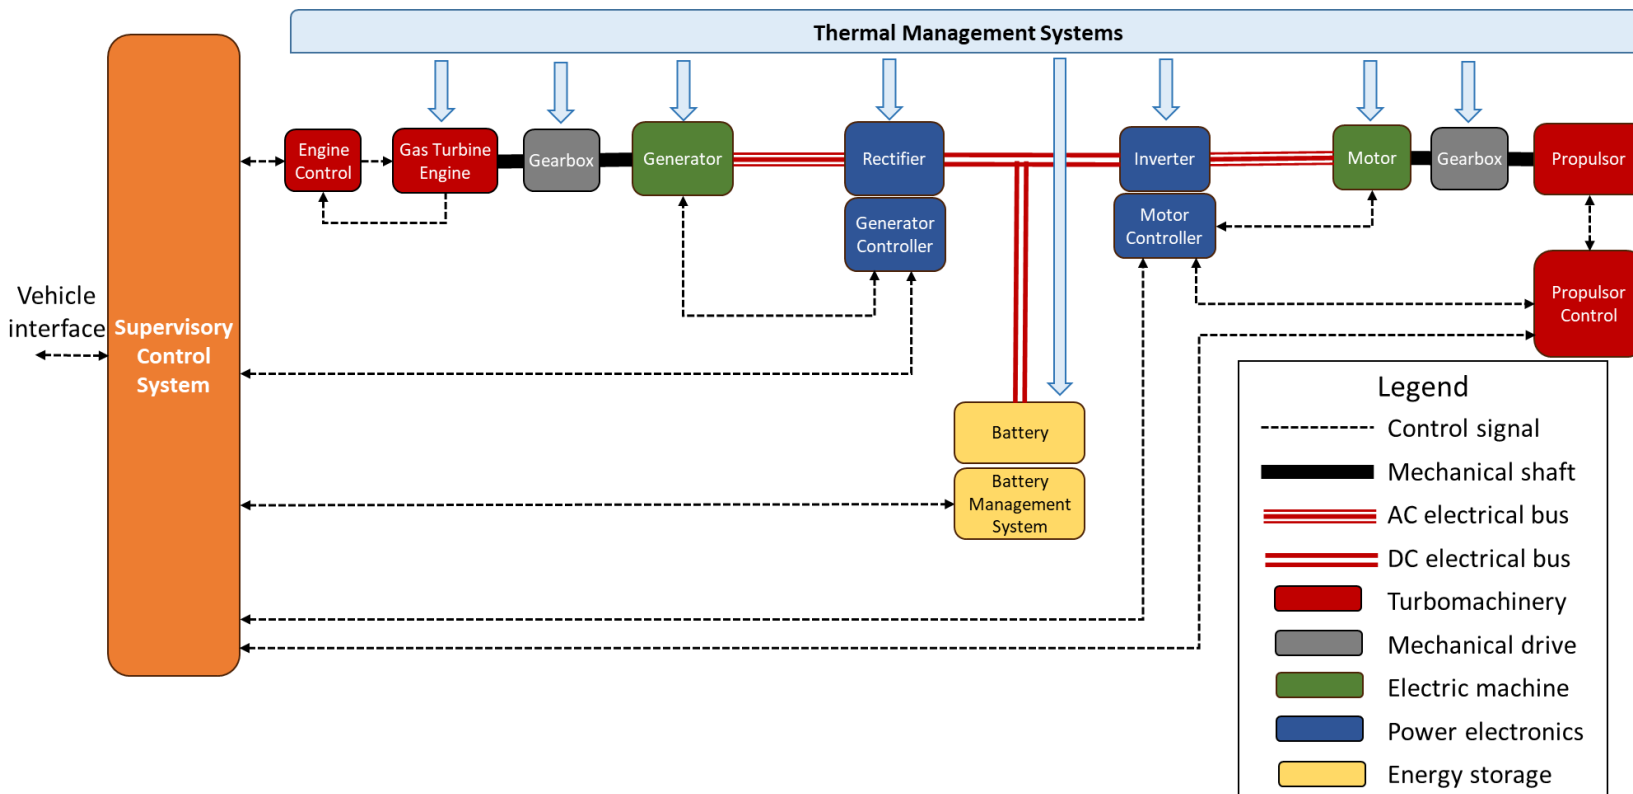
Thermal Management Systems

Vehicle interface

Supervisory Control System

Engine Control

Gas Turbine Engine

Gearbox

Generator

Rectifier

Generator Controller

Inverter

Motor Controller

Motor

Gearbox

Propulsor

Propulsor Control

Battery

Battery Management System

Legend
Control signal
Mechanical shaft
AC electrical bus
DC electrical bus
Turbomachinery
Mechanical drive
Electric machine
Power electronics
Energy storage